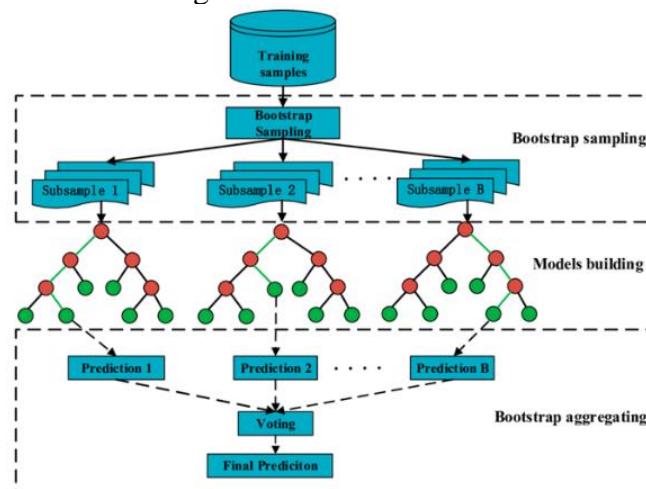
Training samples

Bootstrap Sampling

Bootstrap sampling

Subsample 1

Subsample 2

· · · ·

Subsample B

Models building

Prediction 1

Prediction 2

· · · ·

Prediction B

Bootstrap aggregating

Voting

Final Prediciton